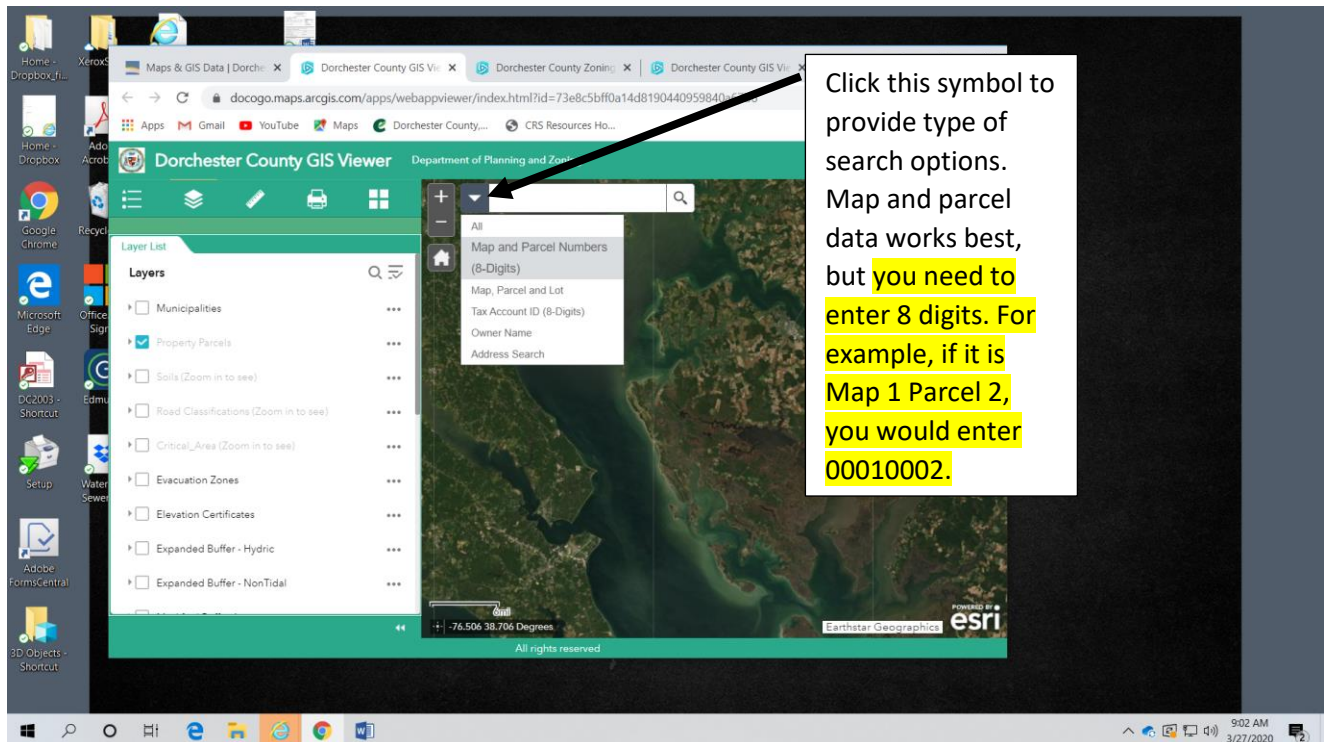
Home - Dropbox_fi...
XeroxS
Home - Dropbox
Ado Acrob
Google Chrome
Recycl
Microsoft Edge
Office Sign
DG2003 - Shortcut
Edmu
Setup
Water Sewer
Adobe FormsCentral
3D Objects - Shortcut

Maps & GIS Data | Dorche ×
Dorchester County GIS Vie ×
Dorchester County Zoning ×
Dorchester County GIS Vie ×

docogo.maps.arcgis.com/apps/webappviewer/index.html?id=73e8c5bff0a14d8190440959840

Apps
Gmail
YouTube
Maps
Dorchester County,...
CRS Resources Ho...

Dorchester County GIS Viewer
Department of Planning and Zoni

Layer List
Layers
Municipalities
Property Parcels
Soils (Zoom in to see)
Road Classifications (Zoom in to see)
Critical_Area (Zoom in to see)
Evacuation Zones
Elevation Certificates
Expanded Buffer - Hydric
Expanded Buffer - NonTidal

All
Map and Parcel Numbers (8-Digits)
Map, Parcel and Lot
Tax Account ID (8-Digits)
Owner Name
Address Search

-76.506 38.706 Degrees
Earthstar Geographics
POWERED BY esri
All rights reserved

Click this symbol to provide type of search options. Map and parcel data works best, but you need to enter 8 digits. For example, if it is Map 1 Parcel 2, you would enter 00010002.

9:02 AM
3/27/2020